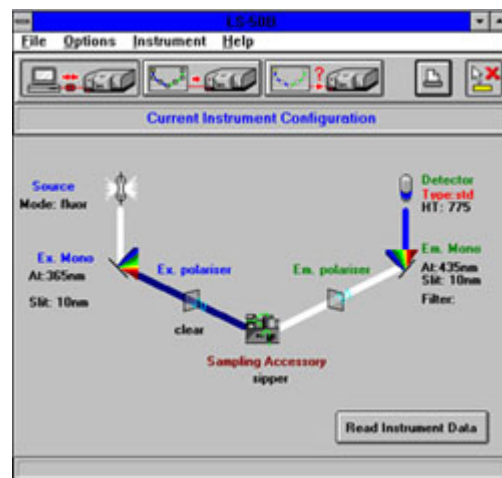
LS 50B

File Options Instrument Help

Current Instrument Configuration

Source
Mode: fluor

Ex. Mono
At:365nm

Slit: 10nm

Ex. polariser

clear

Sampling Accessory
sipper

Em. polariser

Detector
Type:std
HT: 775

Em. Mono
At:435nm
Slit: 10nm

Filter:

Read Instrument Data